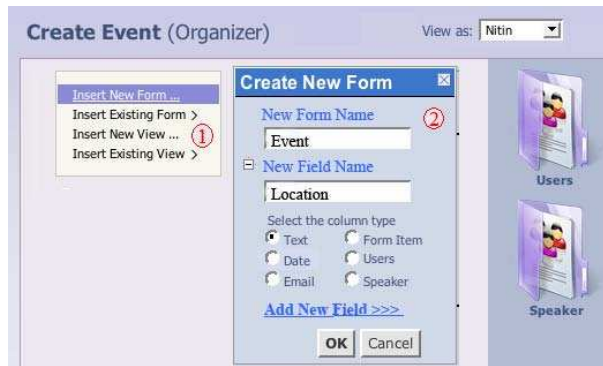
Create Event (Organizer)

View as: Nitin

Insert New Form ...
Insert Existing Form >
Insert New View ... ①
Insert Existing View >

Create New Form

New Form Name ②
Event
New Field Name
Location
Select the column type
Text
Form Item
Date
Users
Email
Speaker
Add New Field >>>
OK Cancel

Users

Speaker